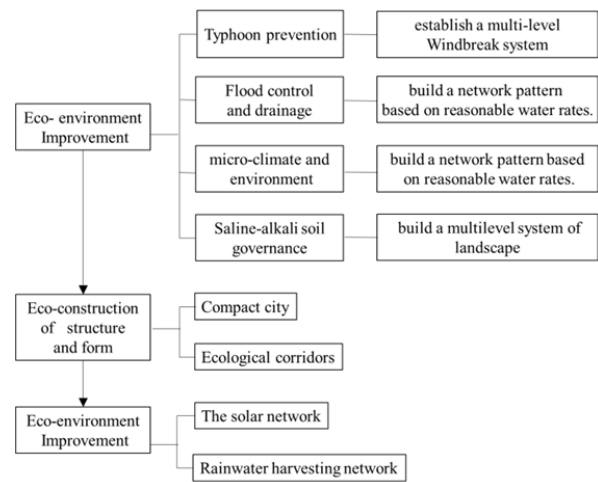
Eco- environment Improvement

Typhoon prevention

establish a multi-level Windbreak system

Flood control and drainage

build a network pattern based on reasonable water rates.

micro-climate and environment

build a network pattern based on reasonable water rates.

Saline-alkali soil governance

build a multilevel system of landscape

Eco-construction of structure and form

Compact city

Ecological corridors

Eco-environment Improvement

The solar network

Rainwater harvesting network